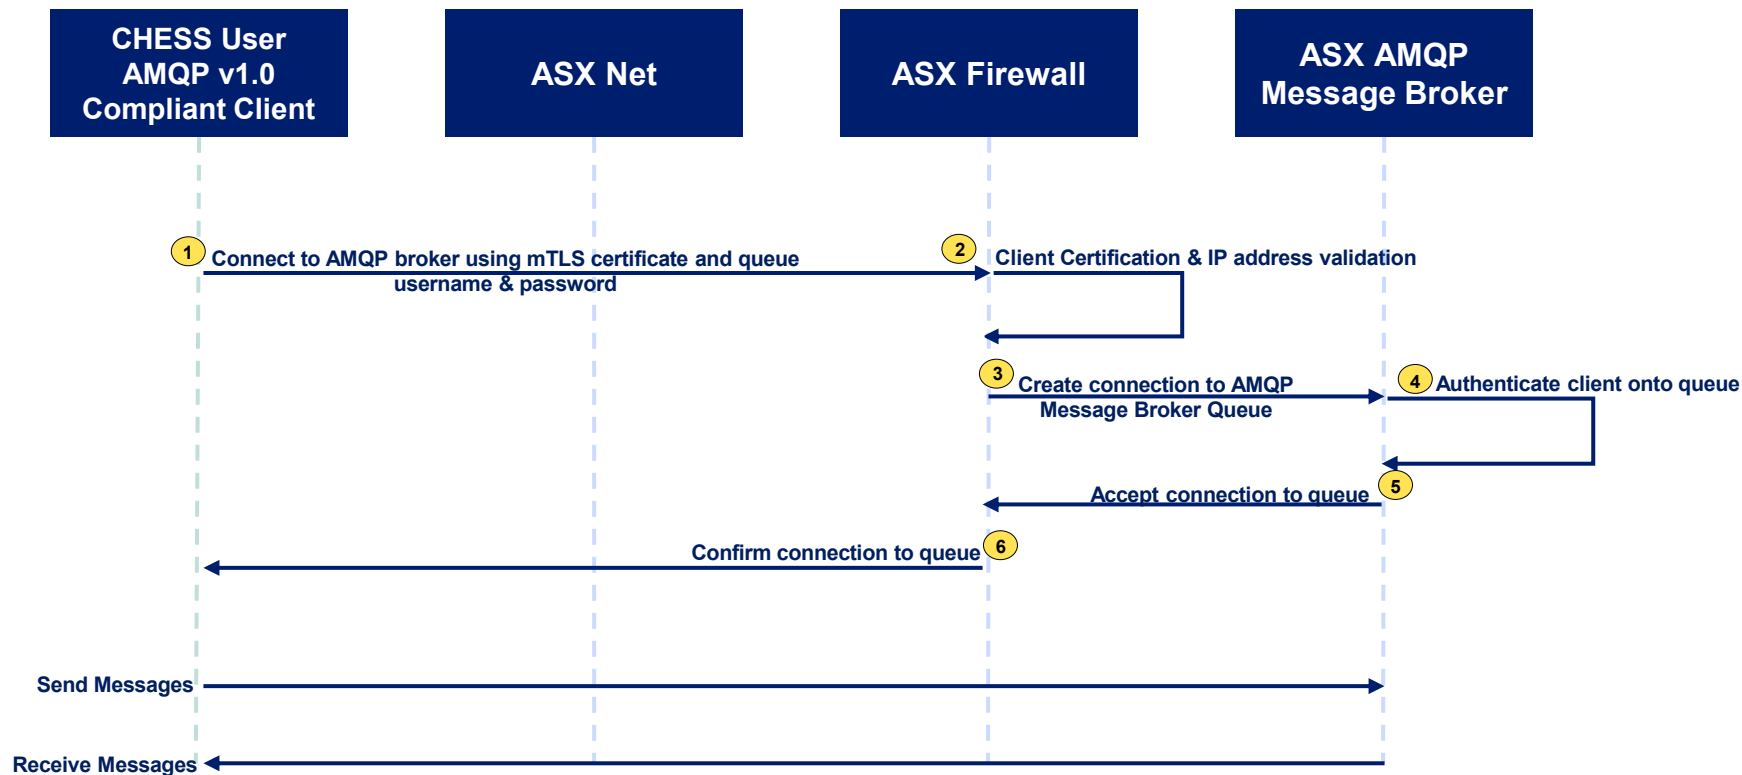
CHESS User AMQP v1.0 Compliant Client

ASX Net

ASX Firewall

ASX AMQP Message Broker

1 Connect to AMQP broker using mTLS certificate and queue username & password

2 Client Certification & IP address validation

3 Create connection to AMQP Message Broker Queue

4 Authenticate client onto queue

Accept connection to queue 5

Confirm connection to queue 6

Send Messages

Receive Messages